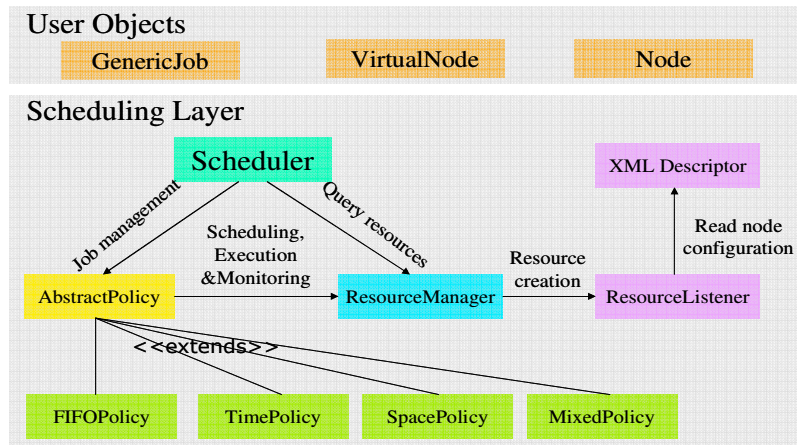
User Objects

GenericJob

VirtualNode

Node

Scheduling Layer

Scheduler

XML Descriptor

Job management

Query resources

Scheduling, Execution &Monitoring

Read node configuration

Resource creation

AbstractPolicy

ResourceManager

ResourceListener

<<extends>>

FIFOPolicy

TimePolicy

SpacePolicy

MixedPolicy